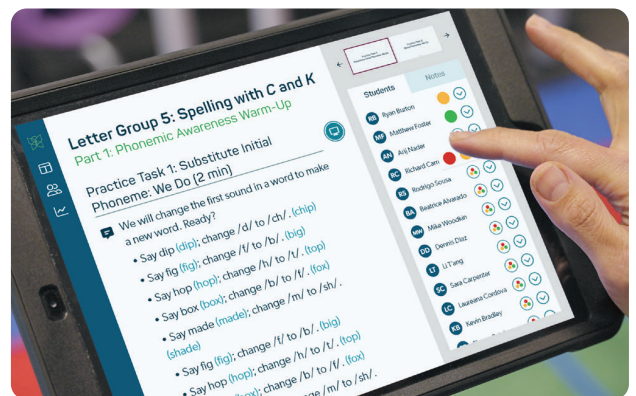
Letter Group 5: Spelling with C and K

Part 1: Phonemic Awareness Warm-Up

Practice Task 1: Substitute Initial Phoneme: We Do (2 min)

We will change the first sound in a word to make a new word. Ready?

• Say dip (dip); change /d/ to /ch/. (chip)
• Say fig (fig); change /f/ to /b/. (big)
• Say hop (hop); change /h/ to /t/. (top)
• Say box (box); change /b/ to /f/. (fox)
• Say made (made); change /m/ to /sh/. (shade)
• Say fig (fig); change /f/ to /b/. (big)
• Say hop (hop); change /h/ to /t/. (top)
• Say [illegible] ([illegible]); change /b/ to /f/. (fox)
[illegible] change /m/ to /sh/.

Students

Notes

RB Ryan Burton
MF Matthew Foster
AN Arij Nafer
RC Richard Cam
RS Rodrigo Sousa
BA Beatrice Alvarado
MW Mike Woodlan
DD Dennis Diaz
LT Li Tiang
SC Sara Carpenter
LC Lauraana Cordova
KB Kevin Bradley